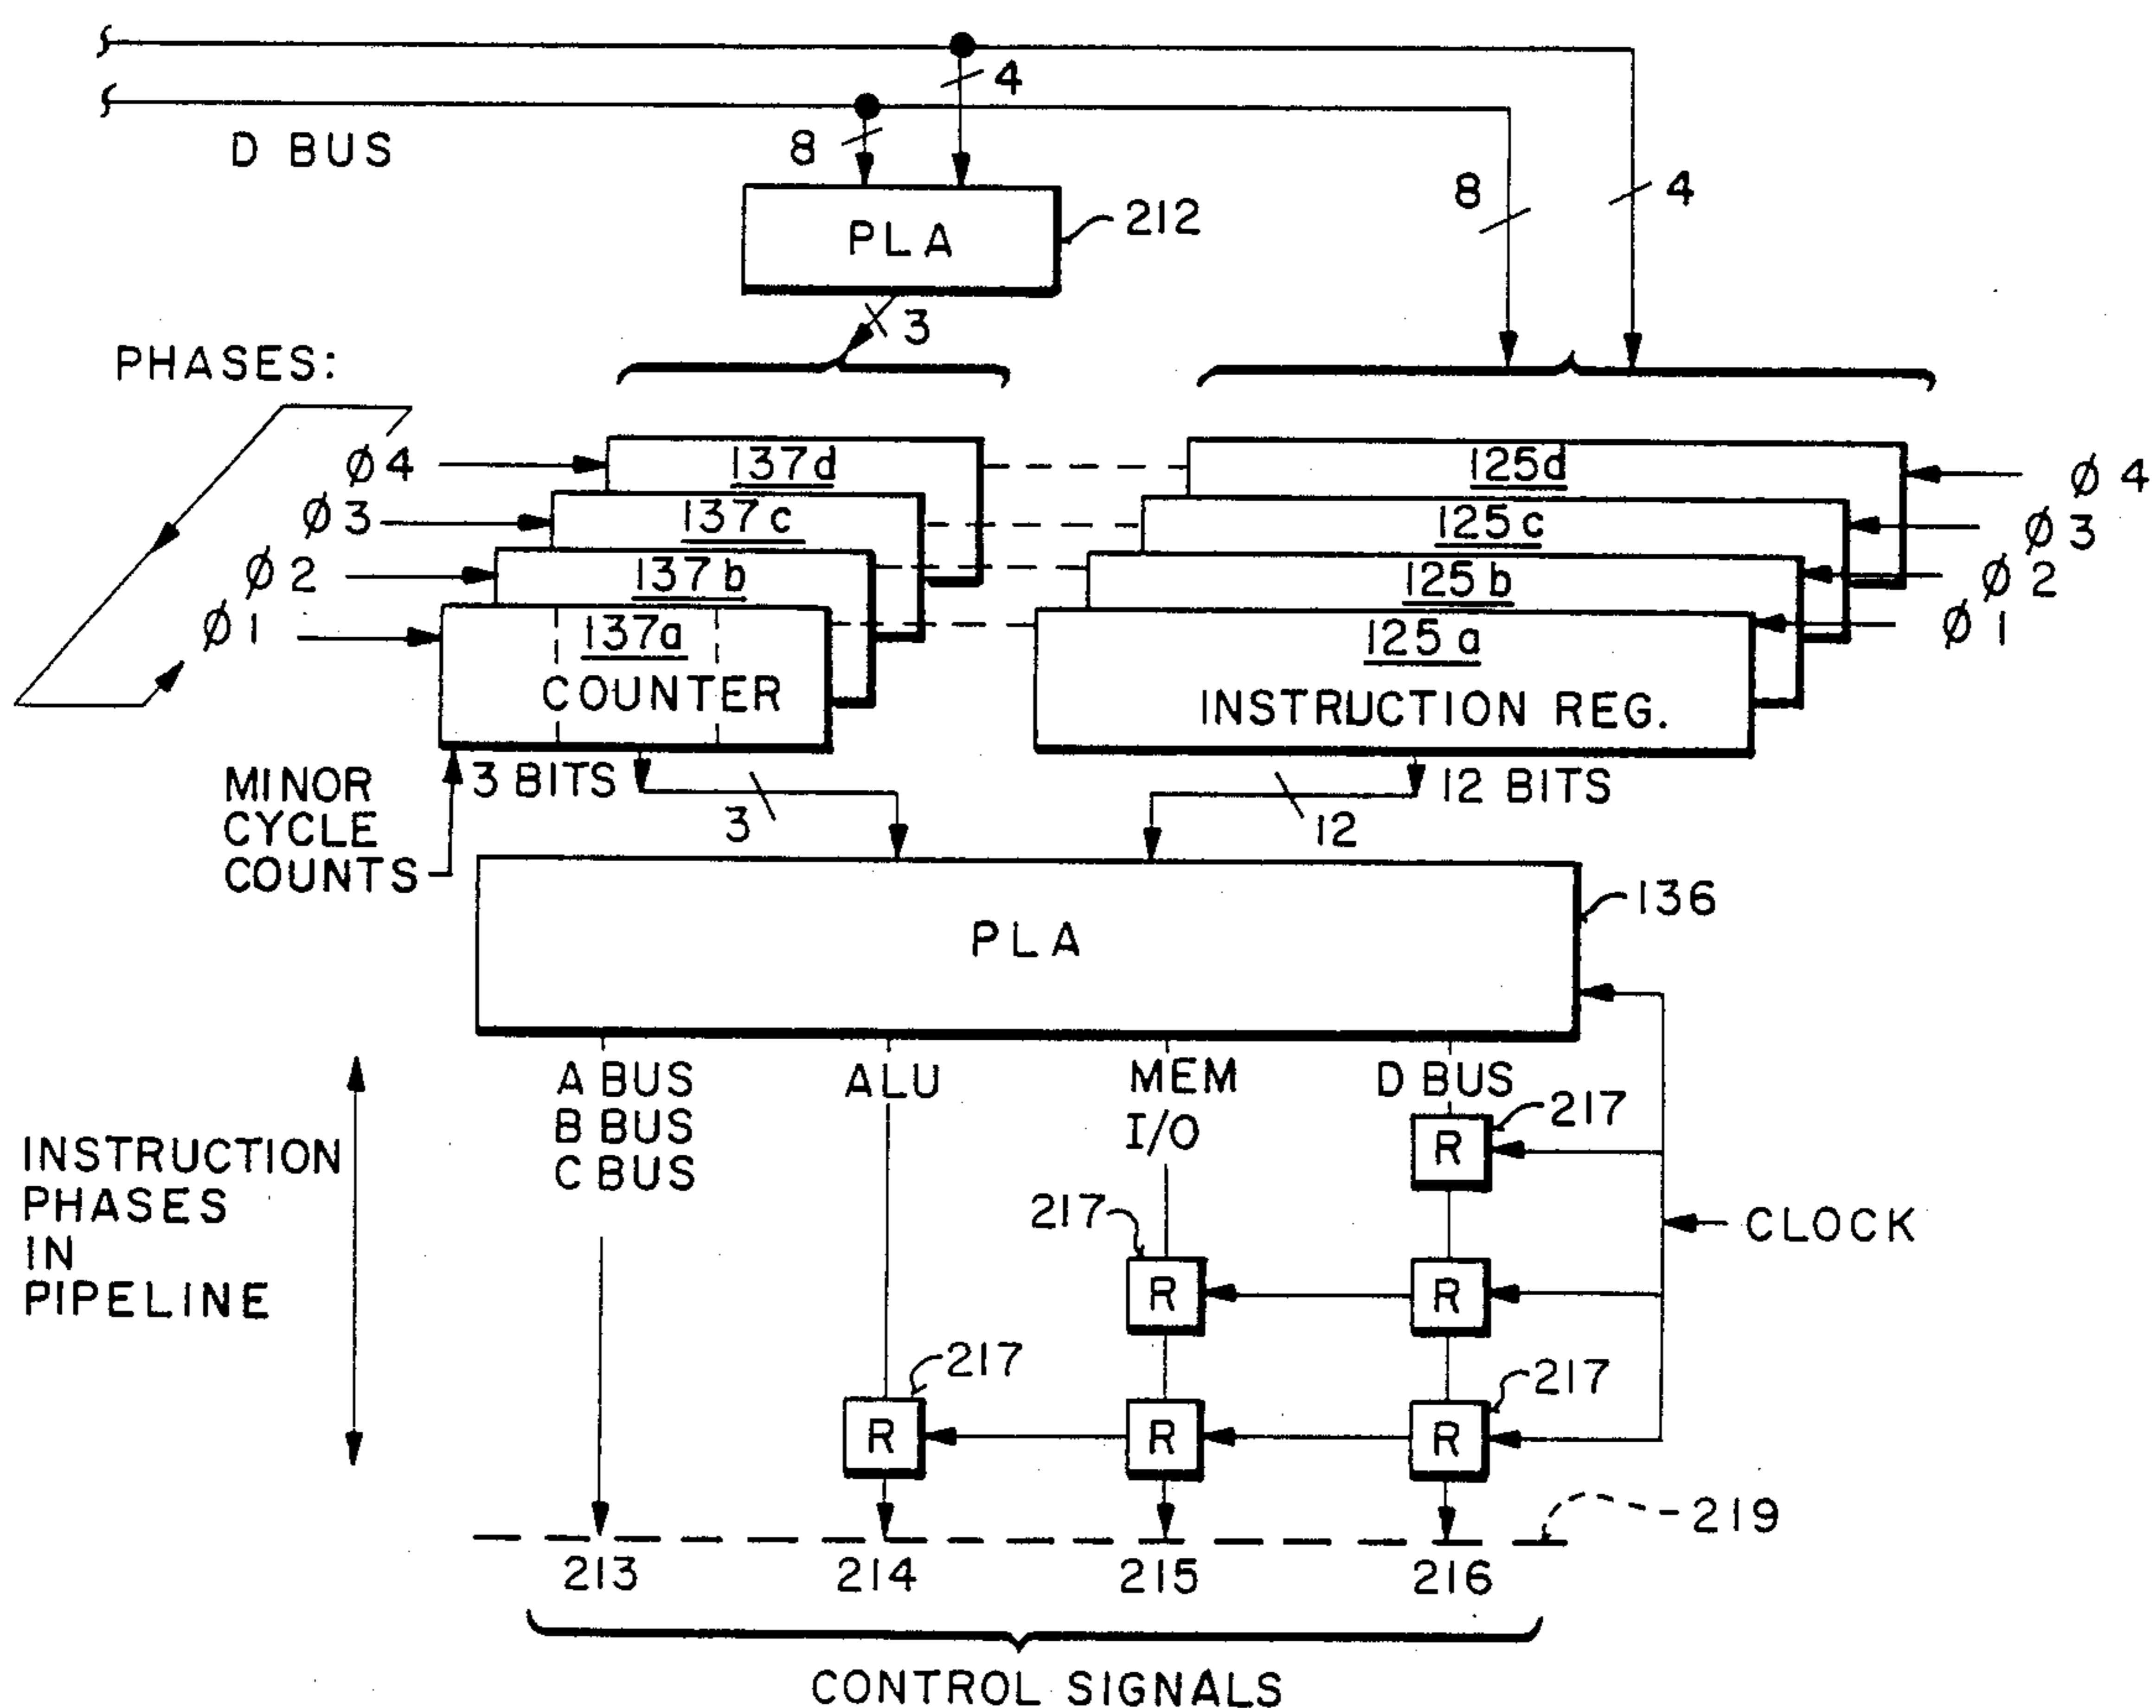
4
D BUS
8
PLA
212
8
4
3
PHASES:
Ø4
Ø3
Ø2
Ø1
137d
137c
137b
137a
COUNTER
125d
125c
125b
125a
INSTRUCTION REG.
Ø4
Ø3
Ø2
Ø1
MINOR CYCLE COUNTS
3 BITS
3
12 BITS
12
PLA
136
INSTRUCTION PHASES IN PIPELINE
A BUS
B BUS
C BUS
ALU
MEM
I/O
D BUS
217
R
217
R
R
CLOCK
217
R
R
217
R
219
213
214
215
216
CONTROL SIGNALS